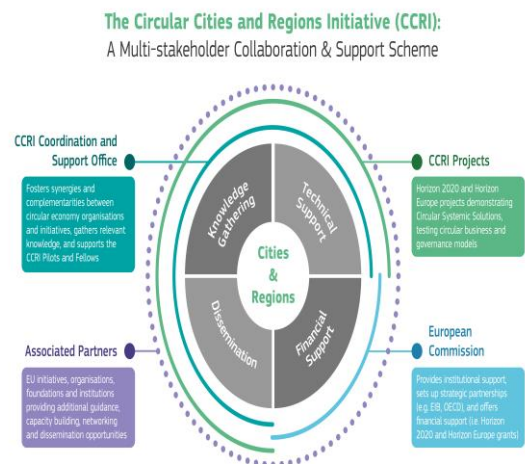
The Circular Cities and Regions Initiative (CCRI):
A Multi-stakeholder Collaboration & Support Scheme

CCRI Coordination and Support Office

Fosters synergies and complementarities between circular economy organisations and initiatives, gathers relevant knowledge, and supports the CCRI Pilots and Fellows

CCRI Projects

Horizon 2020 and Horizon Europe projects demonstrating Circular Systemic Solutions, testing circular business and governance models

Knowledge Gathering

Technical Support

Cities & Regions

Dissemination

Financial Support

Associated Partners

EU initiatives, organisations, foundations and institutions providing additional guidance, capacity building, networking and dissemination opportunities

European Commission

Provides institutional support, sets up strategic partnerships (e.g. EIB, OECD), and offers financial support (i.e. Horizon 2020 and Horizon Europe grants)